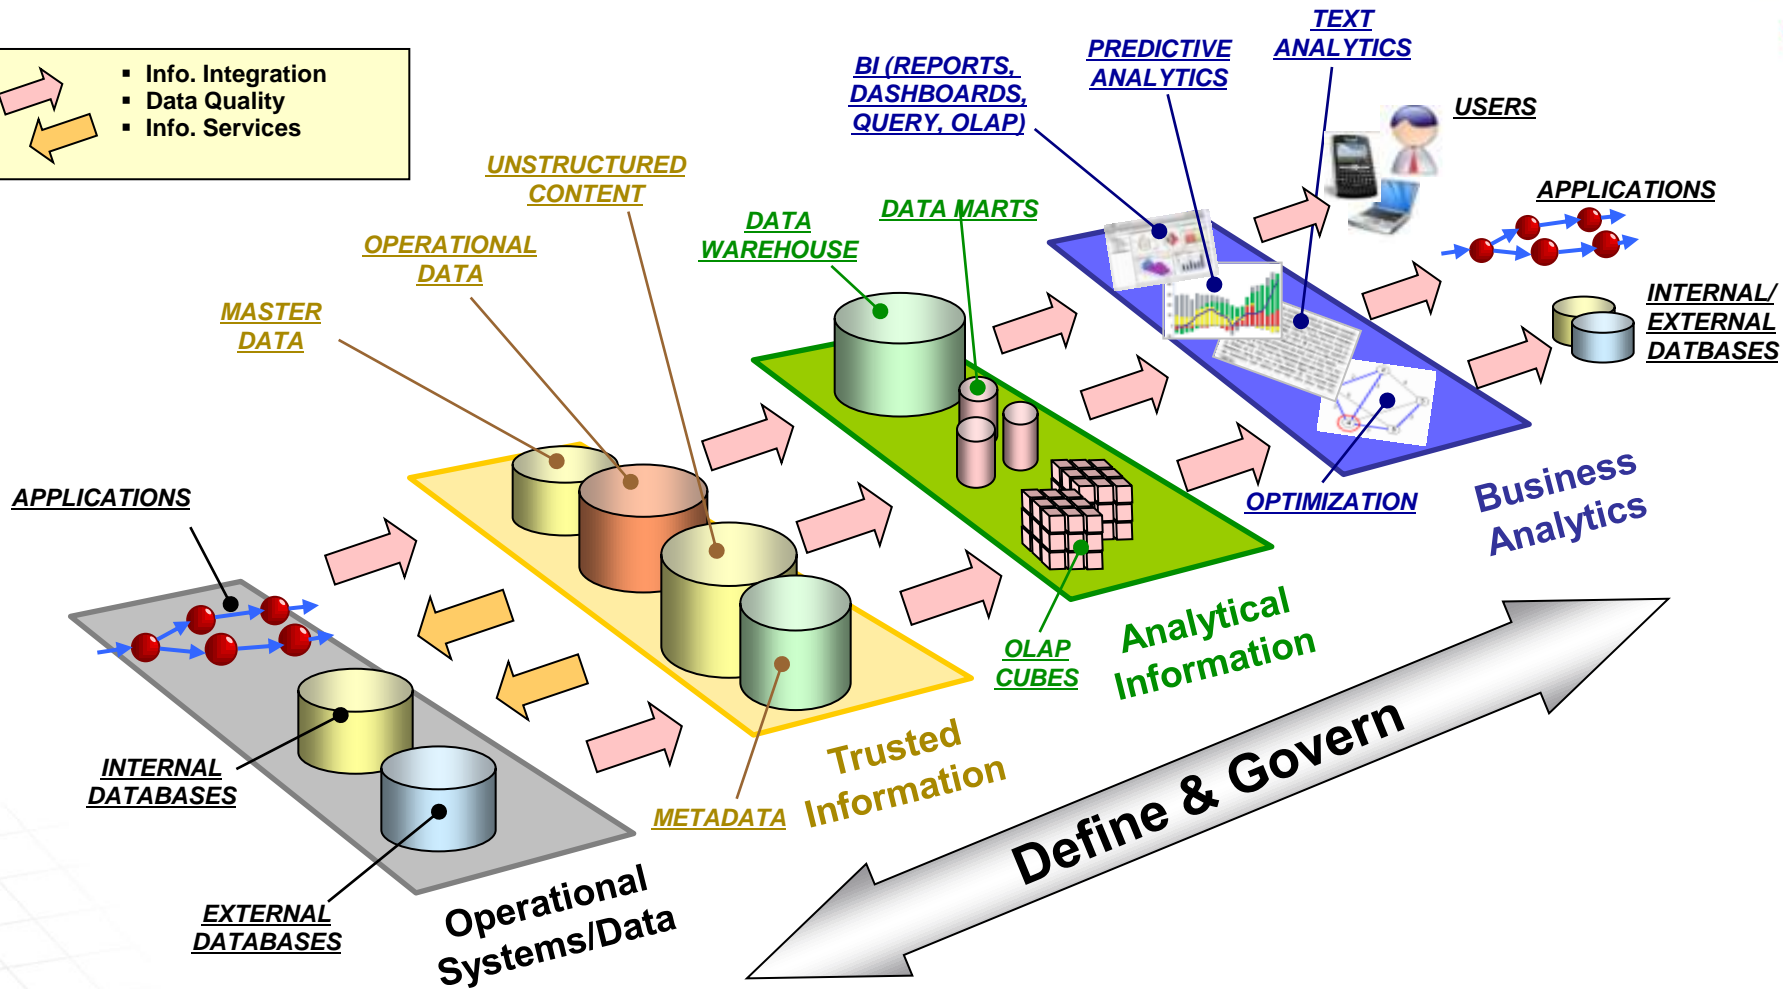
- Info. Integration
- Data Quality
- Info. Services

TEXT ANALYTICS

PREDICTIVE ANALYTICS

BI (REPORTS, DASHBOARDS, QUERY, OLAP)

USERS

APPLICATIONS

UNSTRUCTURED CONTENT

DATA WAREHOUSE

DATA MARTS

OPERATIONAL DATA

MASTER DATA

INTERNAL/ EXTERNAL DATBASES

OPTIMIZATION

Business Analytics

APPLICATIONS

OLAP CUBES

Analytical Information

INTERNAL DATABASES

Trusted Information

METADATA

Define & Govern

EXTERNAL DATABASES

Operational Systems/Data